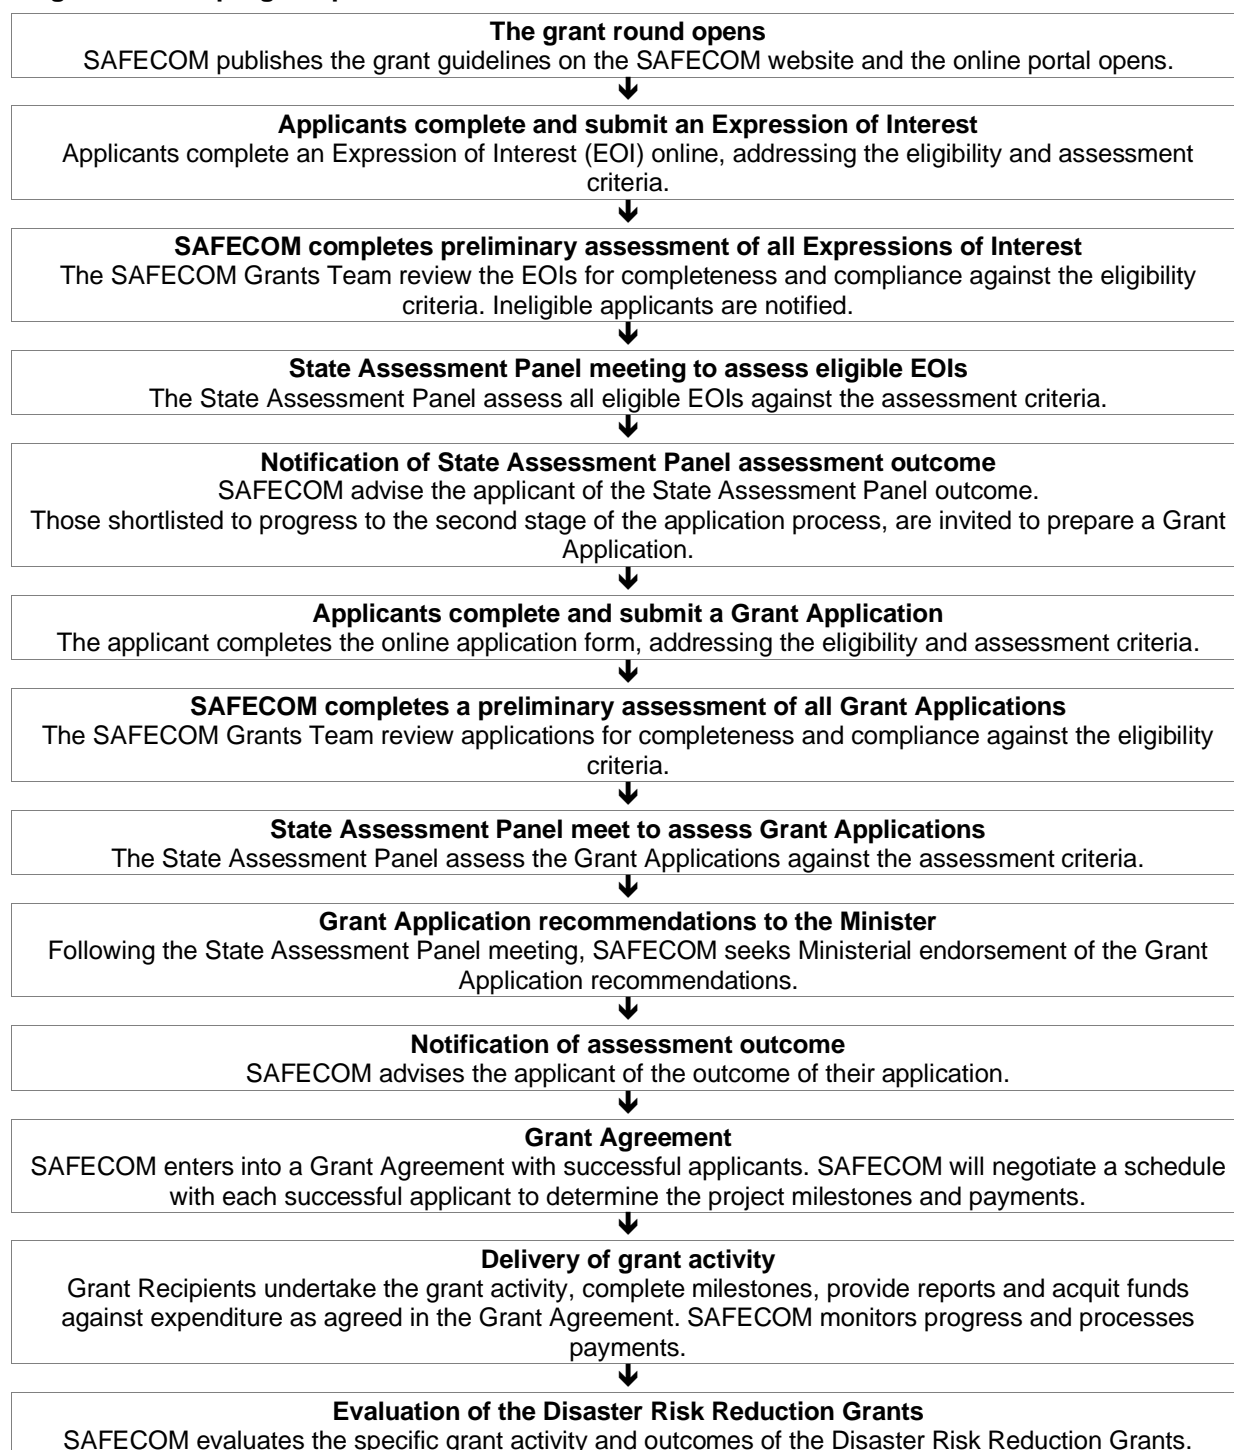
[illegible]

**The grant round opens**
SAFECOM publishes the grant guidelines on the SAFECOM website and the online portal opens.

**Applicants complete and submit an Expression of Interest**
Applicants complete an Expression of Interest (EOI) online, addressing the eligibility and assessment criteria.

**SAFECOM completes preliminary assessment of all Expressions of Interest**
The SAFECOM Grants Team review the EOIs for completeness and compliance against the eligibility criteria. Ineligible applicants are notified.

**State Assessment Panel meeting to assess eligible EOIs**
The State Assessment Panel assess all eligible EOIs against the assessment criteria.

**Notification of State Assessment Panel assessment outcome**
SAFECOM advise the applicant of the State Assessment Panel outcome.
Those shortlisted to progress to the second stage of the application process, are invited to prepare a Grant Application.

**Applicants complete and submit a Grant Application**
The applicant completes the online application form, addressing the eligibility and assessment criteria.

**SAFECOM completes a preliminary assessment of all Grant Applications**
The SAFECOM Grants Team review applications for completeness and compliance against the eligibility criteria.

**State Assessment Panel meet to assess Grant Applications**
The State Assessment Panel assess the Grant Applications against the assessment criteria.

**Grant Application recommendations to the Minister**
Following the State Assessment Panel meeting, SAFECOM seeks Ministerial endorsement of the Grant Application recommendations.

**Notification of assessment outcome**
SAFECOM advises the applicant of the outcome of their application.

**Grant Agreement**
SAFECOM enters into a Grant Agreement with successful applicants. SAFECOM will negotiate a schedule with each successful applicant to determine the project milestones and payments.

**Delivery of grant activity**
Grant Recipients undertake the grant activity, complete milestones, provide reports and acquit funds against expenditure as agreed in the Grant Agreement. SAFECOM monitors progress and processes payments.

**Evaluation of the Disaster Risk Reduction Grants**
SAFECOM evaluates the specific grant activity and outcomes of the Disaster Risk Reduction Grants.